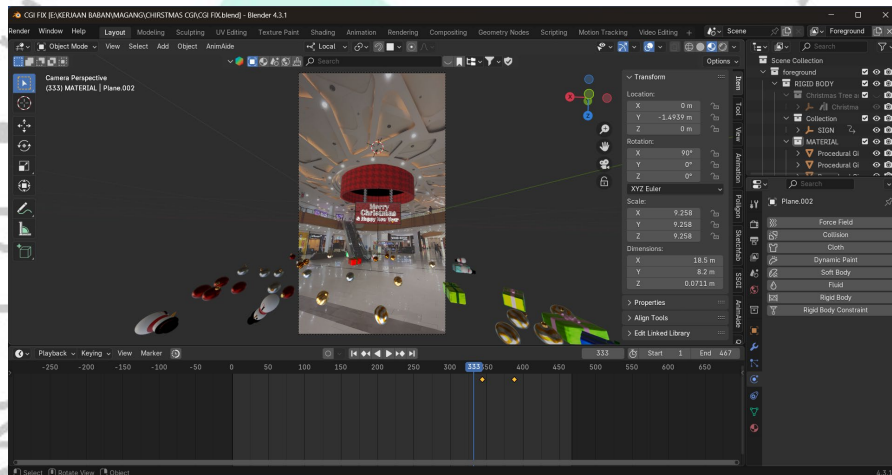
CGI FIX [E:\KERJAAN BABAN\MAGANG\CHRISTMAS CGI\CGI FIX.blend] - Blender 4.3.1

Render Window Help Layout Modeling Sculpting UV Editing Texture Paint Shading Animation Rendering Compositing Geometry Nodes Scripting Motion Tracking Video Editing + Scene Foreground

Object Mode View Select Add Object AnimAide Local Options

Camera Perspective
(333) MATERIAL | Plane.002

Merry Christmas & Happy New Year

Transform
Location:
X 0 m
Y -1.4939 m
Z 0 m
Rotation:
X 90°
Y 0°
Z 0°
XYZ Euler
Scale:
X 9.258
Y 9.258
Z 9.258
Dimensions:
X 18.5 m
Y 8.2 m
Z 0.0711 m

> Properties
> Align Tools
> Edit Linked Library

Item Tool View Animation Polygon Sketchfab SSGI AnimAide

Scene Collection
foreground
RIGID BODY
Christmas Tree a
Christma
Collection
SIGN
MATERIAL
Procedural Gi
Procedural Gi

Search
Plane.002
Force Field
Collision
Cloth
Dynamic Paint
Soft Body
Fluid
Rigid Body
Rigid Body Constraint

Playback Keying View Marker
333 Start 1 End 467
-250 -200 -150 -100 -50 0 50 100 150 200 250 300 333 350 400 450 500 550 600 650

Select Rotate View Object
4.3.1